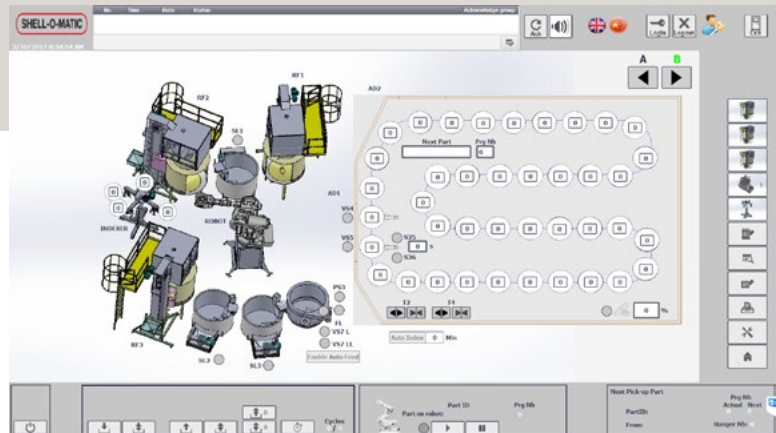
SHELL-O-MATIC

No. Time Date Status Acknowledge group

1/10/2017 8:34:54 AM

Ack

Login Logout

Exit

A B

RF1

RF2

SL1

AD2

AD1

VS4

VS5

ROBOT

INVOKER

PS3

F1

VS7 L

VS7 LL

Enable Auto Feed

RF3

SL2

SL3

Next Part

Prg Nb

0

0

S35

S36

0 s

T2

T4

0 %

Auto Index 0 Min

Cycles

Part ID

Prg Nb

Part on robot:

Next Pick-up Part

Prg Nb

Actual Next

PartID:

From:

Hanger Nb: